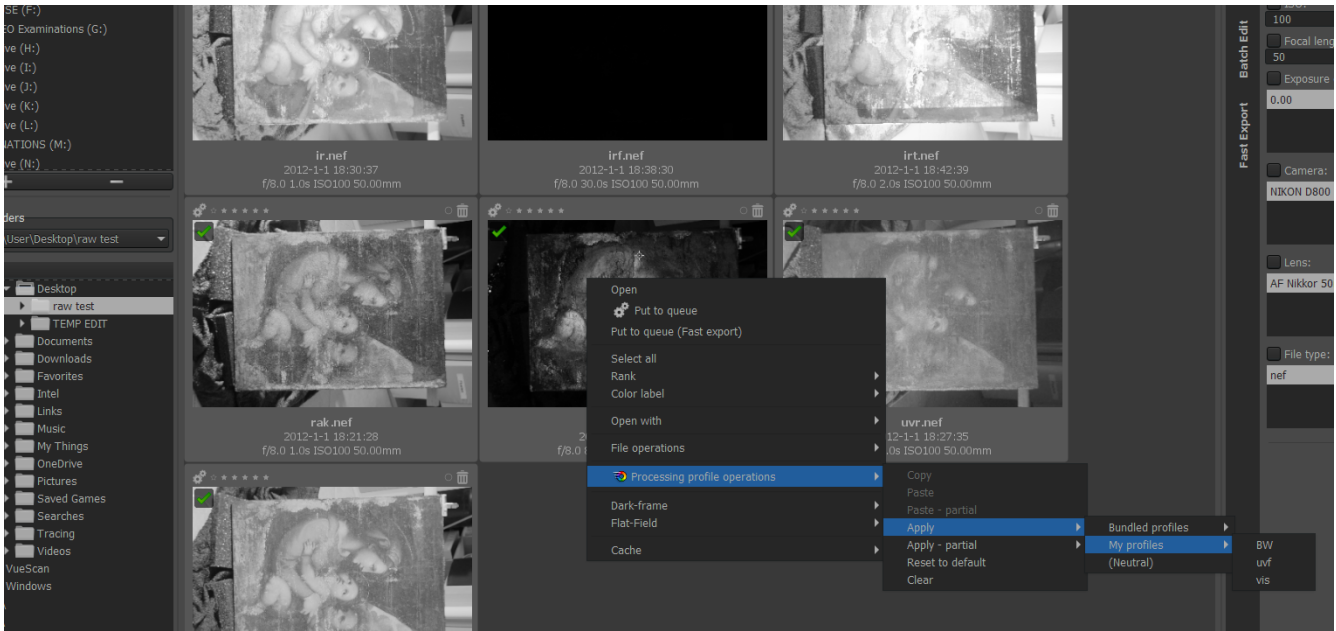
SE (F:)
EO Examinations (G:)
ve (H:)
ve (I:)
ve (J:)
ve (K:)
ve (L:)
NATIONS (M:)
ve (N:)

+ −

ders
User\Desktop\raw test

Desktop
raw test
TEMP EDIT
Documents
Downloads
Favorites
Intel
Links
Music
My Things
OneDrive
Pictures
Saved Games
Searches
Tracing
Videos
VueScan
Windows

ir.nef
2012-1-1 18:30:37
f/8.0 1.0s ISO100 50.00mm

irf.nef
2012-1-1 18:38:30
f/8.0 30.0s ISO100 50.00mm

irt.nef
2012-1-1 18:42:39
f/8.0 2.0s ISO100 50.00mm

rak.nef
2012-1-1 18:21:28
f/8.0 1.0s ISO100 50.00mm

2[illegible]
f/8.0 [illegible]

uvr.nef
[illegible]12-1-1 18:27:35
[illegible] 1.0s ISO100 50.00mm

Open
Put to queue
Put to queue (Fast export)
Select all
Rank
Color label
Open with
File operations
Processing profile operations
Dark-frame
Flat-Field
Cache

Copy
Paste
Paste - partial
Apply
Apply - partial
Reset to default
Clear

Bundled profiles
My profiles
(Neutral)

BW
uvf
vis

Batch Edit
Fast Export

ISO:
100
Focal leng
50
Exposure
0.00
Camera:
NIKON D800
Lens:
AF Nikkor 50
File type:
nef